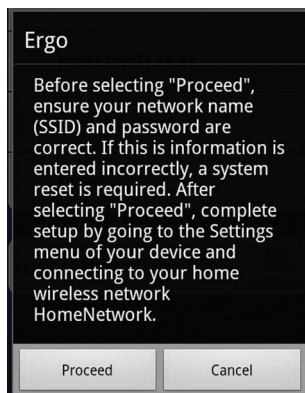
Ergo

Before selecting "Proceed", ensure your network name (SSID) and password are correct. If this is information is entered incorrectly, a system reset is required. After selecting "Proceed", complete setup by going to the Settings menu of your device and connecting to your home wireless network HomeNetwork.

Proceed

Cancel